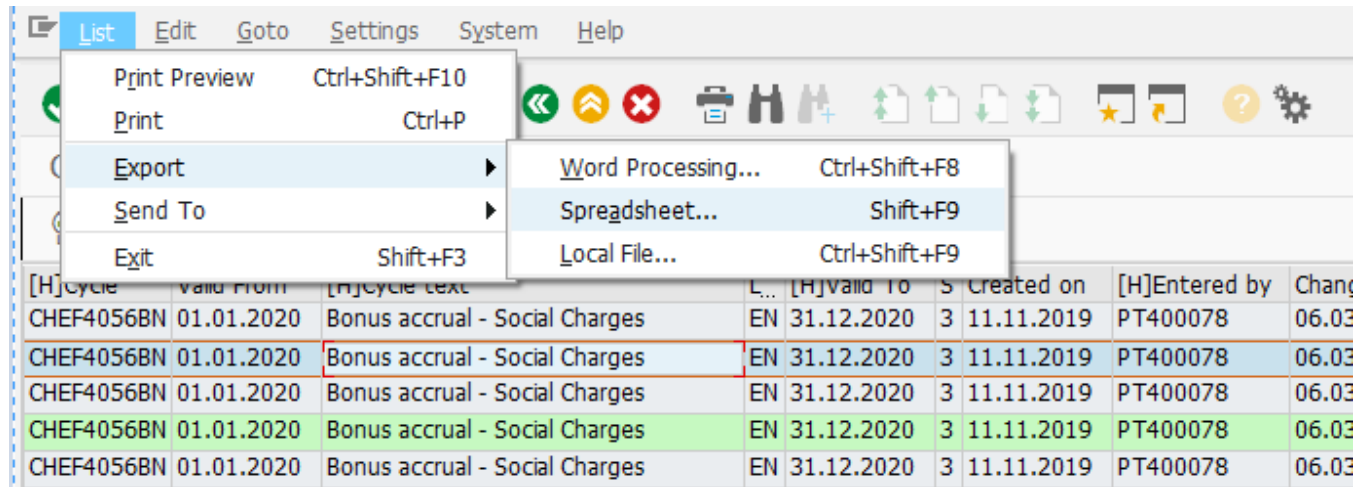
List Edit Goto Settings System Help

Print Preview Ctrl+Shift+F10
Print Ctrl+P
Export
Send To
Exit Shift+F3

Word Processing... Ctrl+Shift+F8
Spreadsheet... Shift+F9
Local File... Ctrl+Shift+F9

| [H]Cycle | Valid From | [H]Cycle text | L... | [H]Valid To | S | Created on | [H]Entered by | Chang |
|---|---|---|---|---|---|---|---|---|
| CHEF4056BN | 01.01.2020 | Bonus accrual - Social Charges | EN | 31.12.2020 | 3 | 11.11.2019 | PT400078 | 06.03 |
| CHEF4056BN | 01.01.2020 | Bonus accrual - Social Charges | EN | 31.12.2020 | 3 | 11.11.2019 | PT400078 | 06.03 |
| CHEF4056BN | 01.01.2020 | Bonus accrual - Social Charges | EN | 31.12.2020 | 3 | 11.11.2019 | PT400078 | 06.03 |
| CHEF4056BN | 01.01.2020 | Bonus accrual - Social Charges | EN | 31.12.2020 | 3 | 11.11.2019 | PT400078 | 06.03 |
| CHEF4056BN | 01.01.2020 | Bonus accrual - Social Charges | EN | 31.12.2020 | 3 | 11.11.2019 | PT400078 | 06.03 |